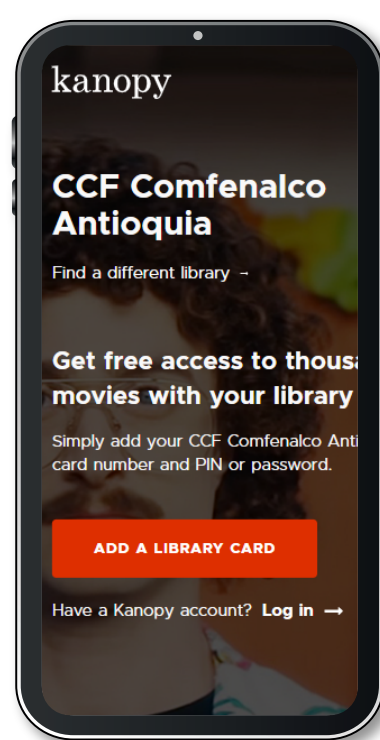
kanopy

CCF Comfenalco Antioquia

Find a different library →

Get free access to thous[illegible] movies with your library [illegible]

Simply add your CCF Comfenalco Anti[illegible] card number and PIN or password.

ADD A LIBRARY CARD

Have a Kanopy account? Log in →